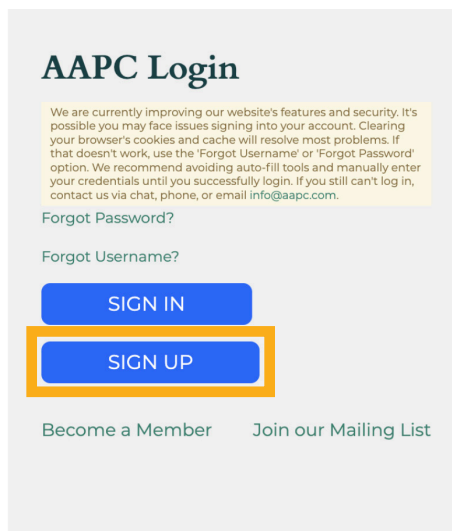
AAPC Login

We are currently improving our website's features and security. It's possible you may face issues signing into your account. Clearing your browser's cookies and cache will resolve most problems. If that doesn't work, use the 'Forgot Username' or 'Forgot Password' option. We recommend avoiding auto-fill tools and manually enter your credentials until you successfully login. If you still can't log in, contact us via chat, phone, or email info@aapc.com.

Forgot Password?

Forgot Username?

SIGN IN

SIGN UP

Become a Member

Join our Mailing List